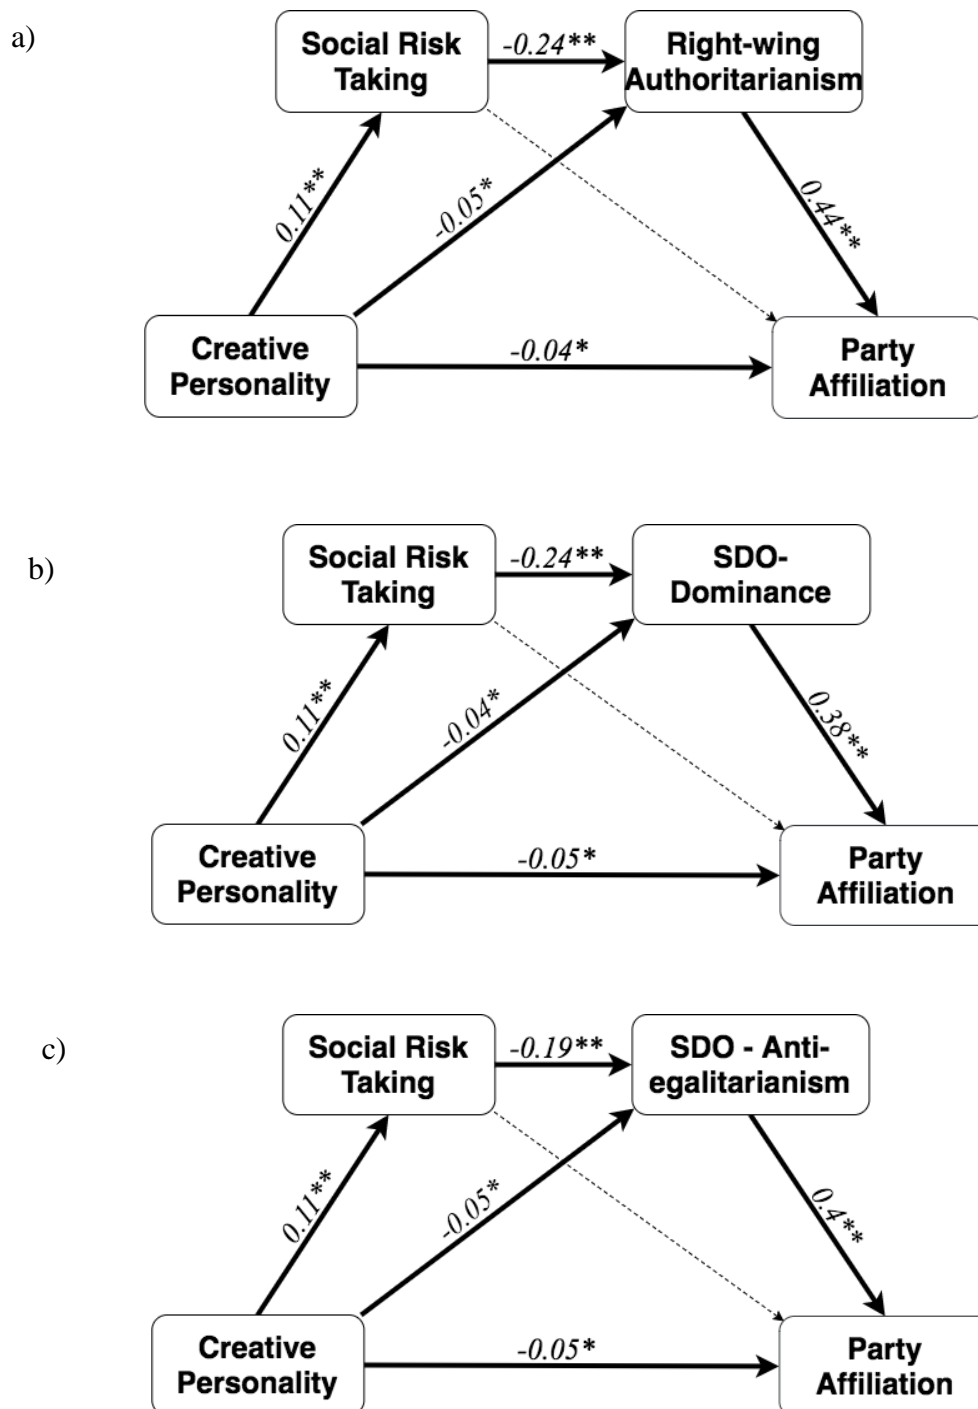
a)

Social Risk Taking

-0.24**

Right-wing Authoritarianism

0.11**

-0.05*

0.44**

Creative Personality

-0.04*

Party Affiliation

b)

Social Risk Taking

-0.24**

SDO-Dominance

0.11**

-0.04*

0.38**

Creative Personality

-0.05*

Party Affiliation

c)

Social Risk Taking

-0.19**

SDO - Anti-egalitarianism

0.11**

-0.05*

0.4**

Creative Personality

-0.05*

Party Affiliation